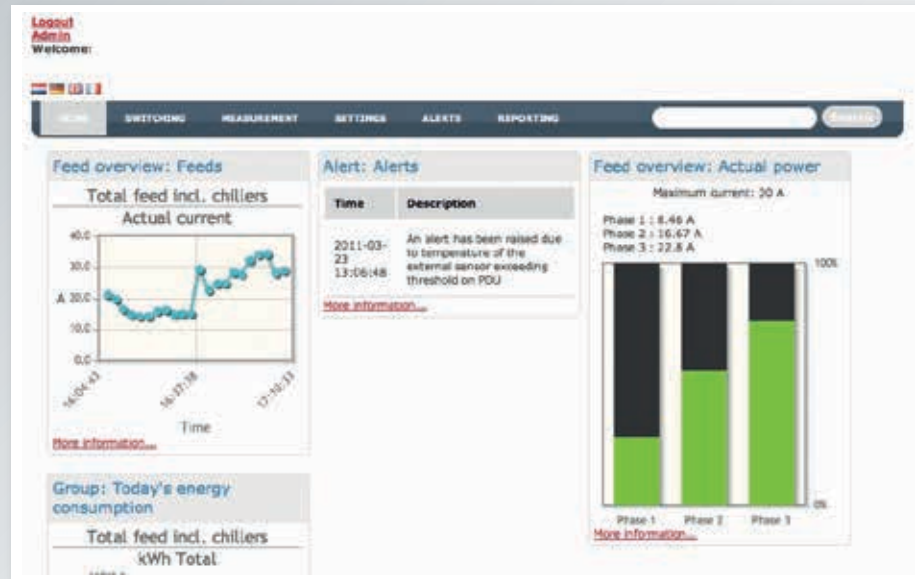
Logout
Admin
Welcome:

HOME SWITCHING MEASUREMENT SETTINGS ALERTS REPORTING Search

Feed overview: Feeds

Total feed incl. chilliers
Actual current

40.0
30.0
A 20.0
10.0
0.0

16:04:43 16:37:38 17:10:33

Time

More information...

Alert: Alerts

| Time | Description |
|---|---|
| 2011-03-23 13:06:48 | An alert has been raised due to temperature of the external sensor exceeding threshold on PDU |

More information...

Feed overview: Actual power

Maximum current: 30 A

Phase 1 : 8.46 A
Phase 2 : 16.67 A
Phase 3 : 22.8 A

100%

0%

Phase 1 Phase 2 Phase 3

More information...

Group: Today's energy consumption

Total feed incl. chilliers
kWh Total